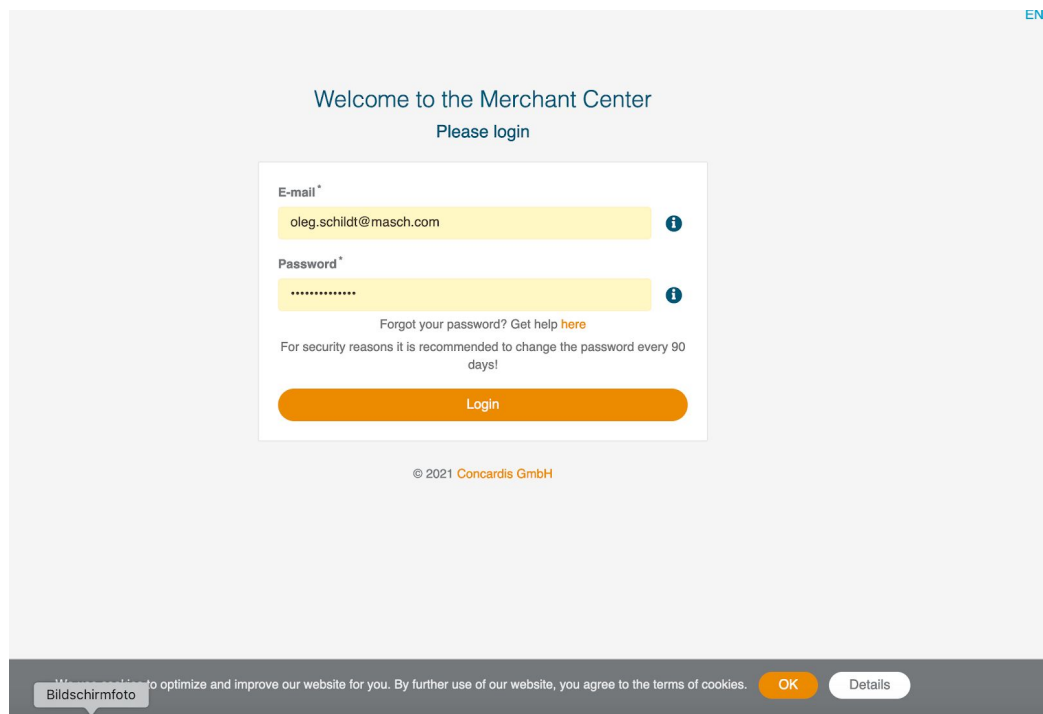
EN

Welcome to the Merchant Center

Please login

E-mail*

oleg.schildt@masch.com

Password*

••••••••••••••

Forgot your password? Get help here

For security reasons it is recommended to change the password every 90 days!

Login

© 2021 Concardis GmbH

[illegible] to optimize and improve our website for you. By further use of our website, you agree to the terms of cookies. OK Details

Bildschirmfoto